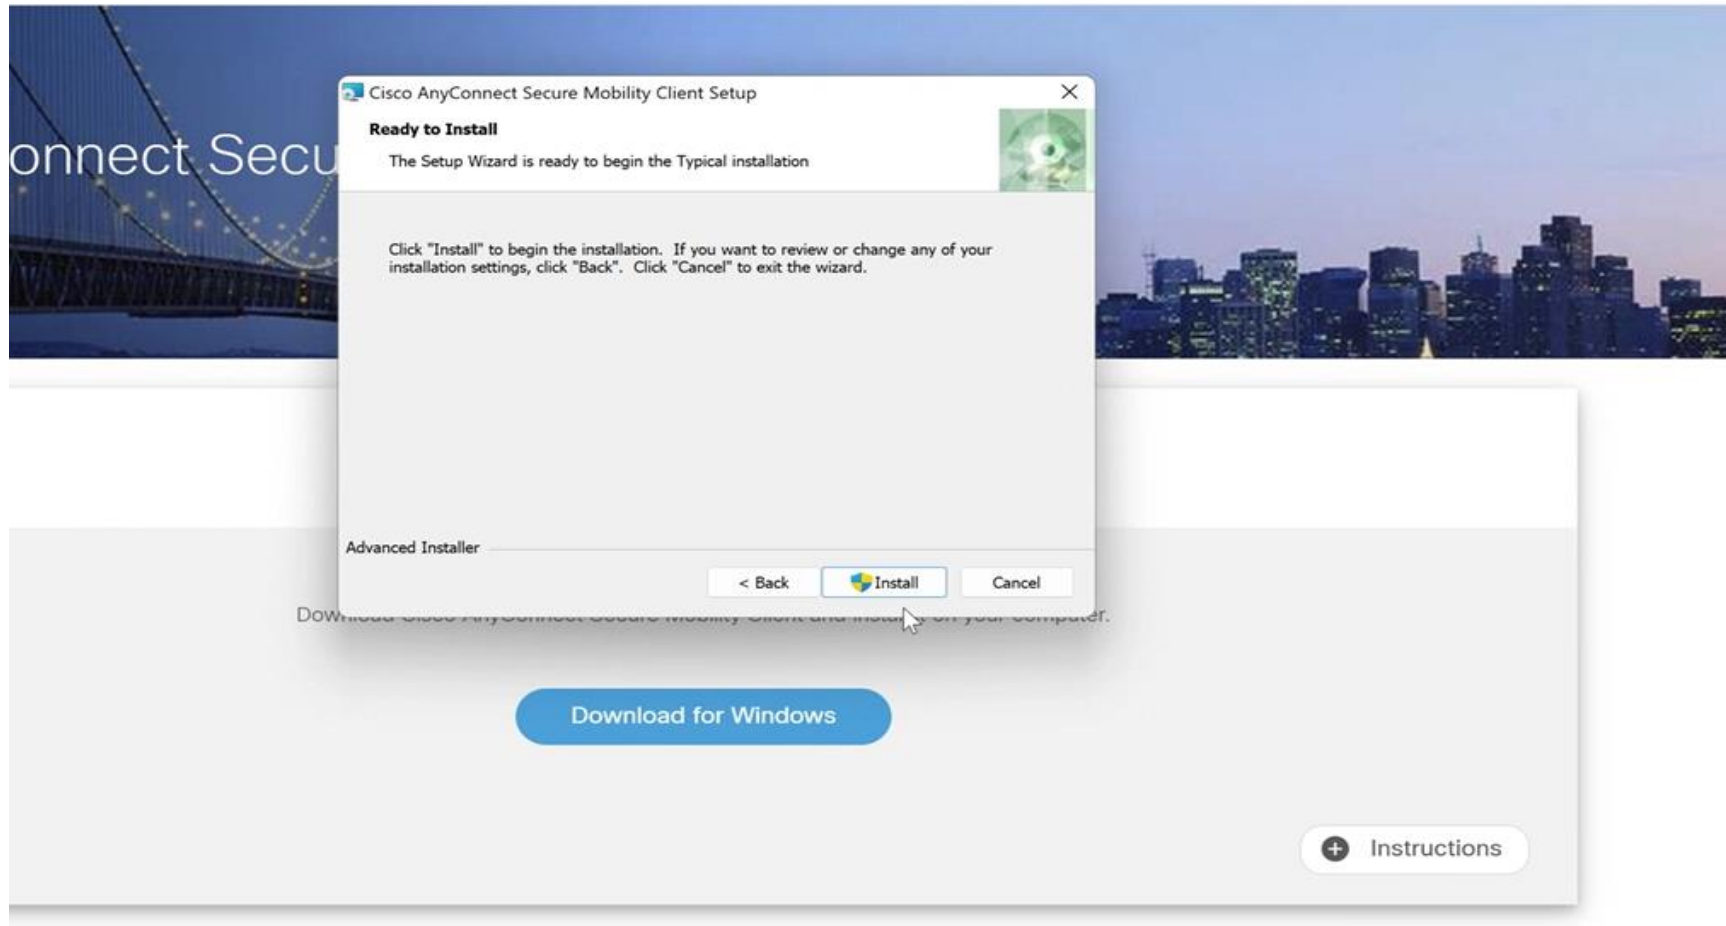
onnect Secu

Cisco AnyConnect Secure Mobility Client Setup

Ready to Install

The Setup Wizard is ready to begin the Typical installation

Click "Install" to begin the installation. If you want to review or change any of your installation settings, click "Back". Click "Cancel" to exit the wizard.

Advanced Installer

< Back

Install

Cancel

Dow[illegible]er.

Download for Windows

Instructions